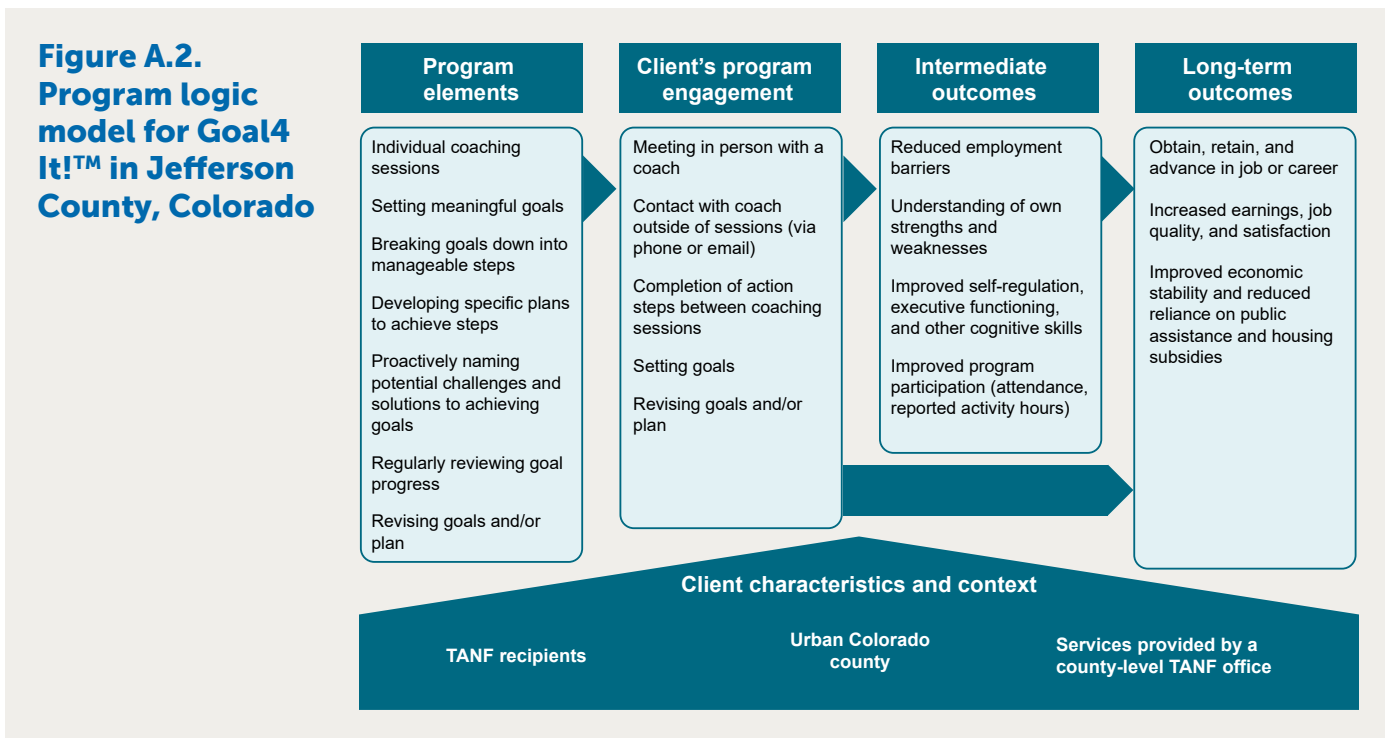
Figure A.2. Program logic model for Goal4 It!™ in Jefferson County, Colorado

Program elements

Individual coaching sessions

Setting meaningful goals

Breaking goals down into manageable steps

Developing specific plans to achieve steps

Proactively naming potential challenges and solutions to achieving goals

Regularly reviewing goal progress

Revising goals and/or plan

Client's program engagement

Meeting in person with a coach

Contact with coach outside of sessions (via phone or email)

Completion of action steps between coaching sessions

Setting goals

Revising goals and/or plan

Intermediate outcomes

Reduced employment barriers

Understanding of own strengths and weaknesses

Improved self-regulation, executive functioning, and other cognitive skills

Improved program participation (attendance, reported activity hours)

Long-term outcomes

Obtain, retain, and advance in job or career

Increased earnings, job quality, and satisfaction

Improved economic stability and reduced reliance on public assistance and housing subsidies

Client characteristics and context

TANF recipients

Urban Colorado county

Services provided by a county-level TANF office